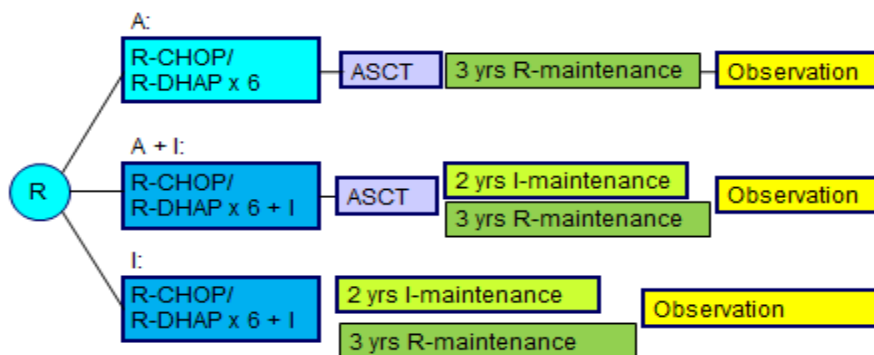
R

A:

R-CHOP/ R-DHAP x 6

ASCT

3 yrs R-maintenance

Observation

A + I:

R-CHOP/ R-DHAP x 6 + I

ASCT

2 yrs I-maintenance

3 yrs R-maintenance

Observation

I:

R-CHOP/ R-DHAP x 6 + I

2 yrs I-maintenance

3 yrs R-maintenance

Observation